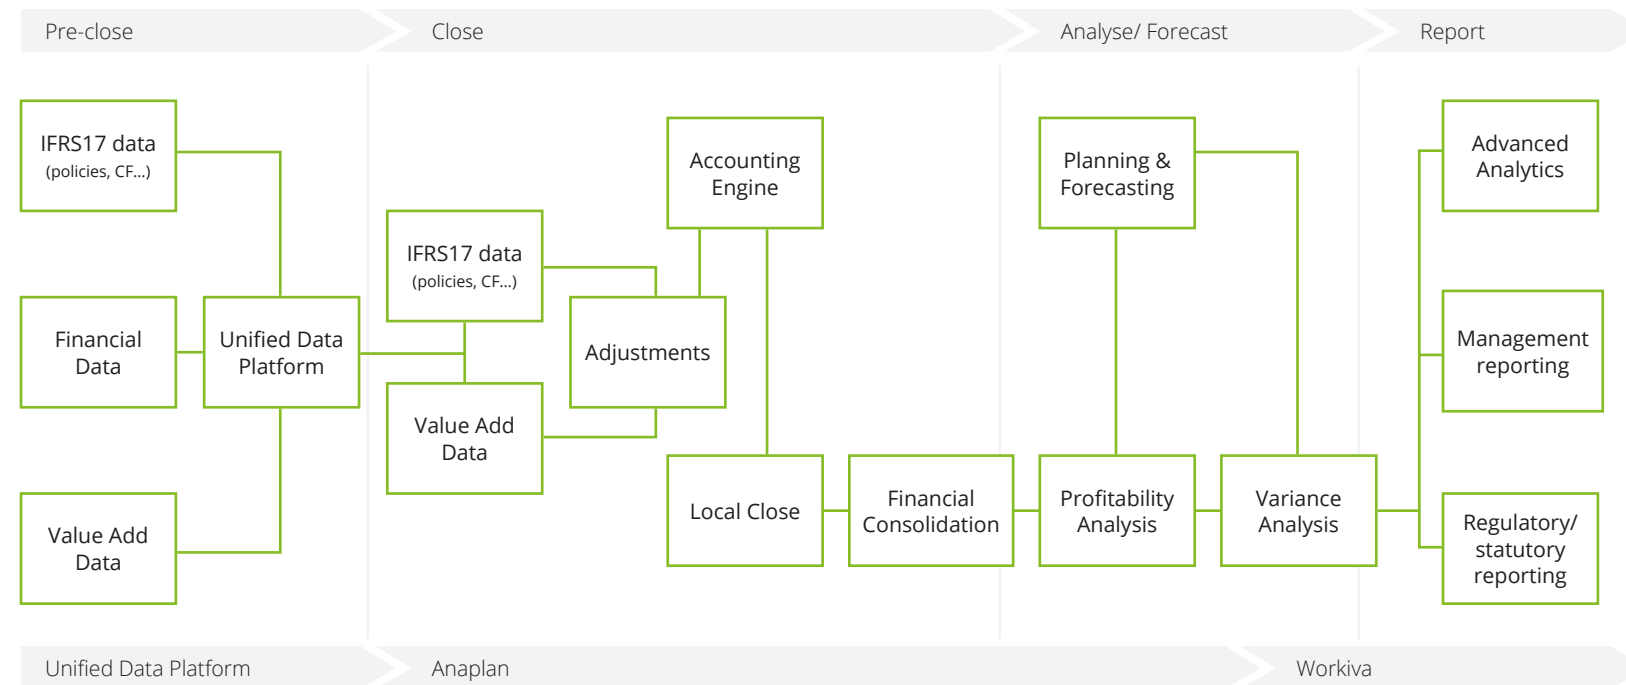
Pre-close

Close

Analyse/ Forecast

Report

IFRS17 data
(policies, CF...)

Financial Data

Unified Data Platform

Value Add Data

IFRS17 data
(policies, CF...)

Value Add Data

Accounting Engine

Adjustments

Local Close

Financial Consolidation

Planning & Forecasting

Profitability Analysis

Variance Analysis

Advanced Analytics

Management reporting

Regulatory/ statutory reporting

Unified Data Platform

Anaplan

Workiva